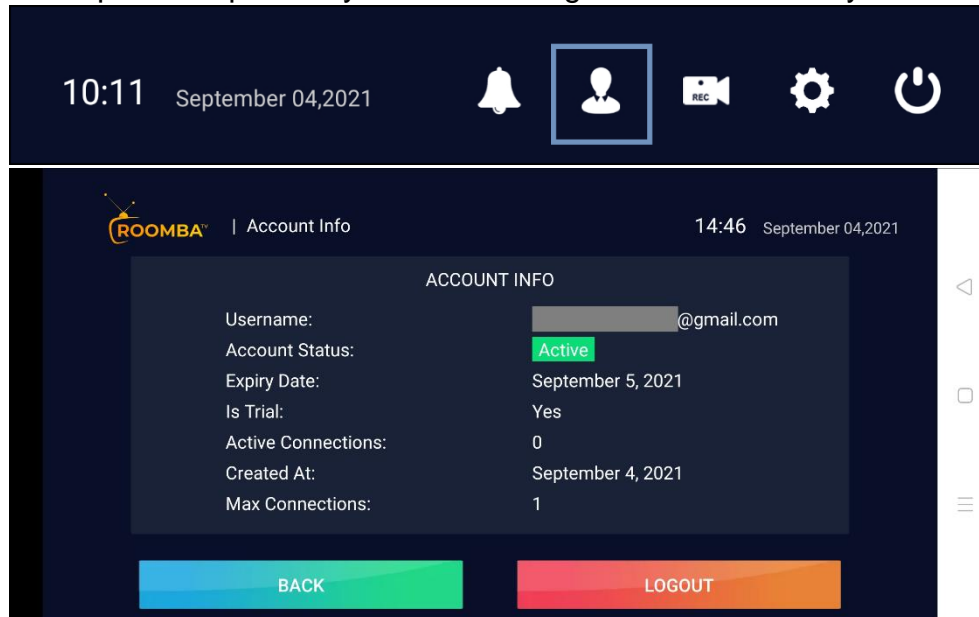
10:11 September 04,2021

REC

ROOMBA™ | Account Info

14:46 September 04,2021

ACCOUNT INFO

| | |
|---|---|
| Username: | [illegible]@gmail.com |
| Account Status: | Active |
| Expiry Date: | September 5, 2021 |
| Is Trial: | Yes |
| Active Connections: | 0 |
| Created At: | September 4, 2021 |
| Max Connections: | 1 |

BACK

LOGOUT